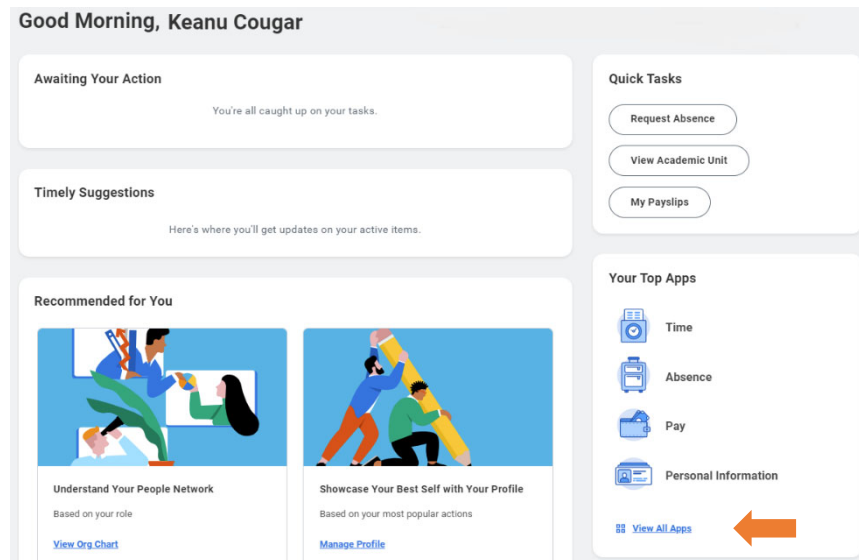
Good Morning, Keanu Cougar

Awaiting Your Action

You're all caught up on your tasks.

Timely Suggestions

Here's where you'll get updates on your active items.

Recommended for You

Understand Your People Network

Based on your role

View Org Chart

Showcase Your Best Self with Your Profile

Based on your most popular actions

Manage Profile

Quick Tasks

Request Absence

View Academic Unit

My Payslips

Your Top Apps

Time

Absence

Pay

Personal Information

View All Apps